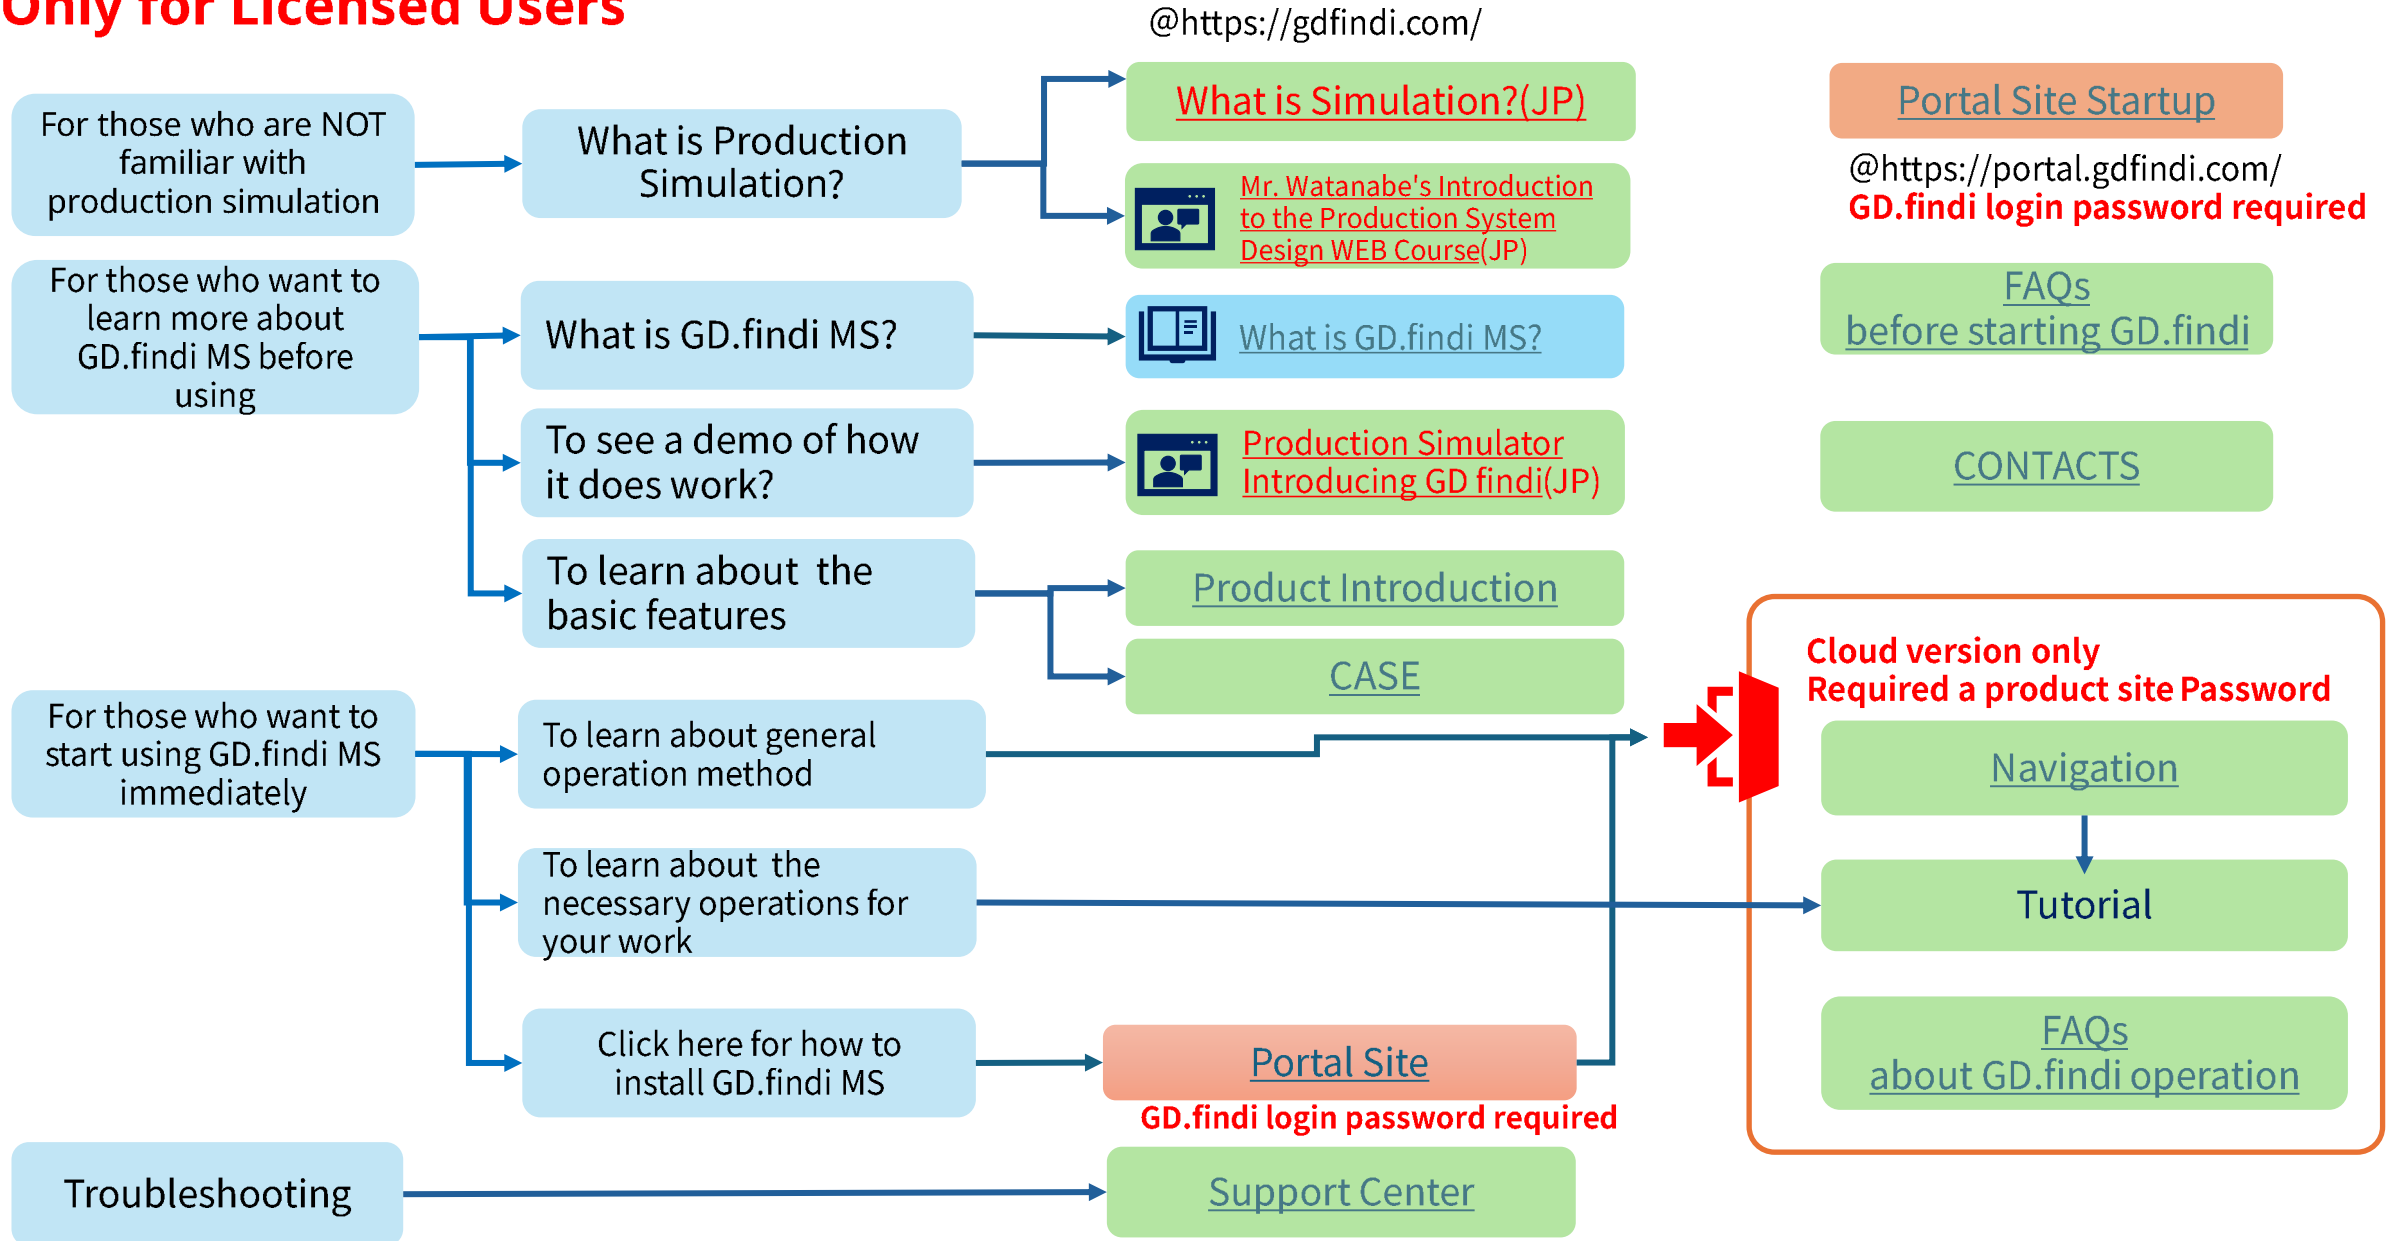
Only for Licensed Users

@https://gdfindi.com/

For those who are NOT familiar with production simulation

What is Production Simulation?

What is Simulation?(JP)

Mr. Watanabe's Introduction to the Production System Design WEB Course(JP)

Portal Site Startup

@https://portal.gdfindi.com/
GD.findi login password required

For those who want to learn more about GD.findi MS before using

What is GD.findi MS?

What is GD.findi MS?

FAQs before starting GD.findi

To see a demo of how it does work?

Production Simulator Introducing GD findi(JP)

CONTACTS

To learn about the basic features

Product Introduction

CASE

Cloud version only
Required a product site Password

For those who want to start using GD.findi MS immediately

To learn about general operation method

Navigation

To learn about the necessary operations for your work

Tutorial

Click here for how to install GD.findi MS

Portal Site

GD.findi login password required

FAQs about GD.findi operation

Troubleshooting

Support Center